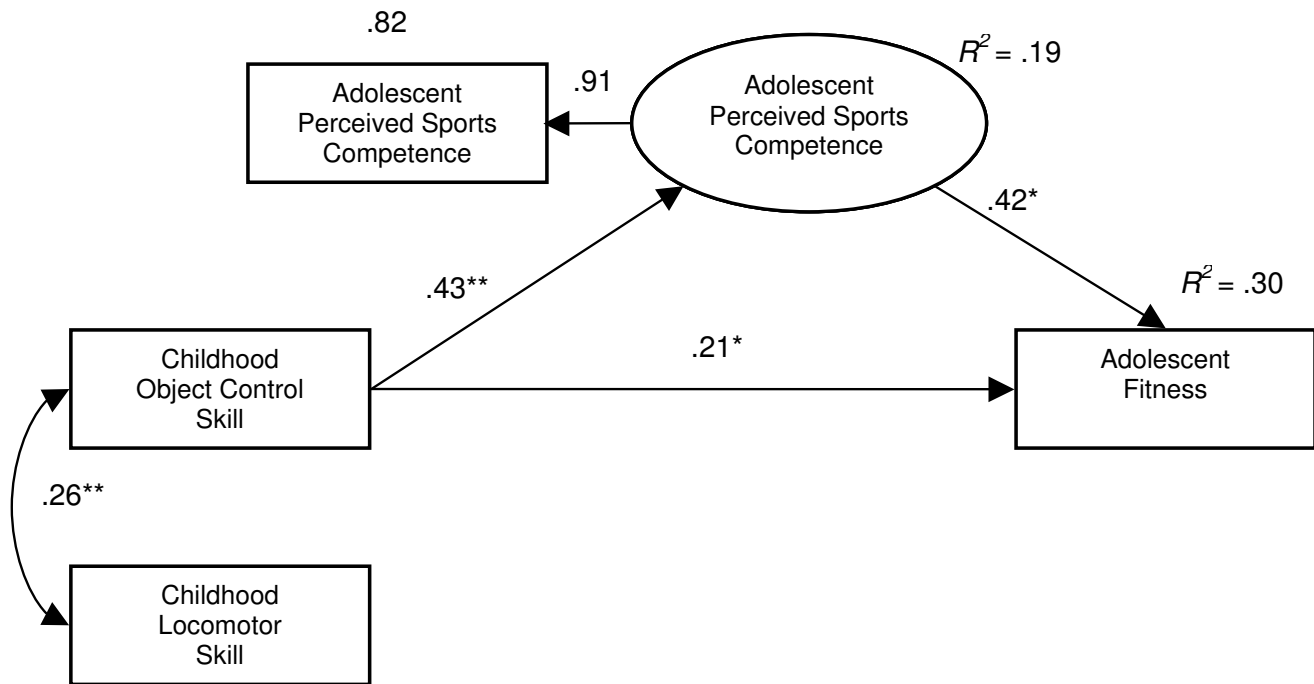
.82

Adolescent Perceived Sports Competence

.91

Adolescent Perceived Sports Competence

$R^2$ = .19

.42*

.43**

$R^2$ = .30

Childhood Object Control Skill

.21*

Adolescent Fitness

.26**

Childhood Locomotor Skill